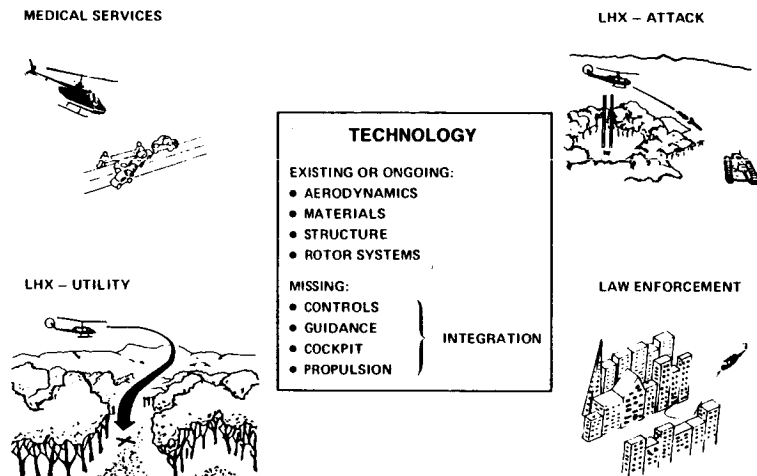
MEDICAL SERVICES

LHX – ATTACK

TECHNOLOGY

EXISTING OR ONGOING:
• AERODYNAMICS
• MATERIALS
• STRUCTURE
• ROTOR SYSTEMS

MISSING:
• CONTROLS
• GUIDANCE
• COCKPIT
• PROPULSION

INTEGRATION

LHX – UTILITY

LAW ENFORCEMENT